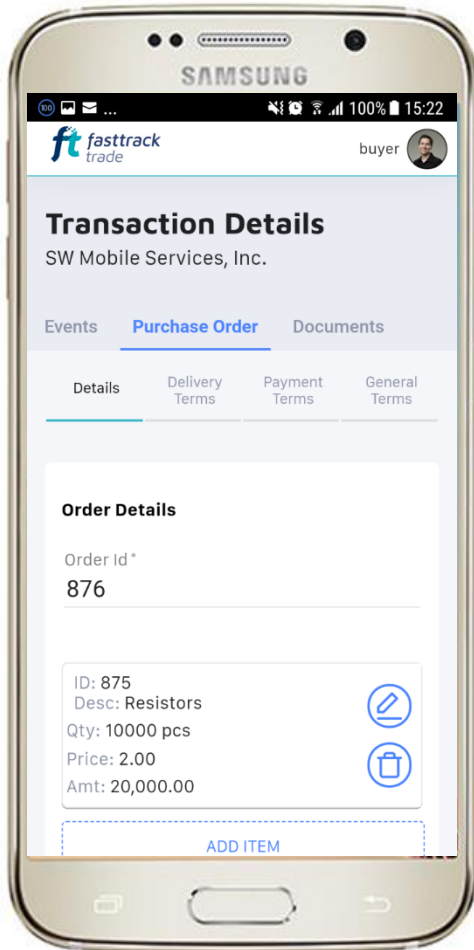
SAMSUNG

100% 15:22

ft fasttrack trade

buyer

Transaction Details
SW Mobile Services, Inc.

Events Purchase Order Documents

Details Delivery Terms Payment Terms General Terms

Order Details

Order Id*
876

ID: 875
Desc: Resistors
Qty: 10000 pcs
Price: 2.00
Amt: 20,000.00

ADD ITEM